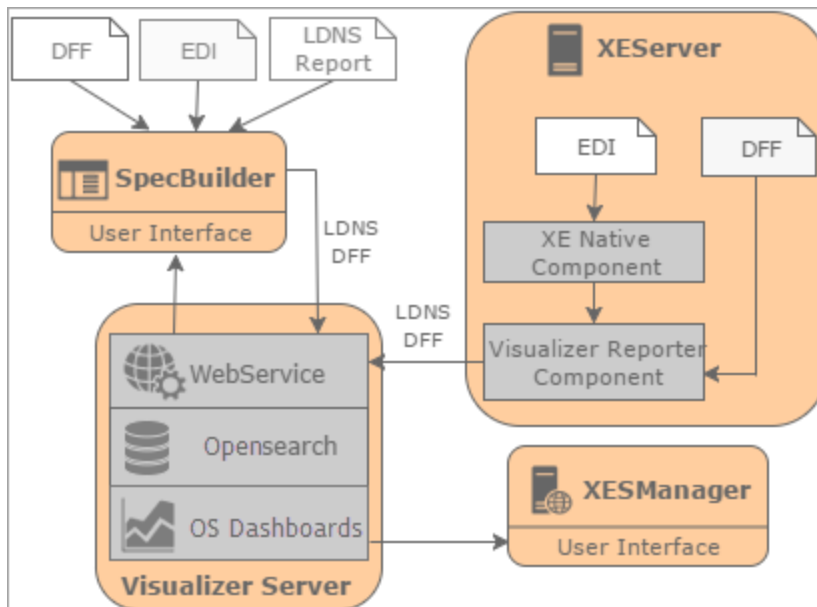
DFF

EDI

LDNS Report

XEServer

SpecBuilder

User Interface

LDNS DFF

EDI

DFF

XE Native Component

LDNS DFF

Visualizer Reporter Component

WebService

Opensearch

OS Dashboards

Visualizer Server

XESManager

User Interface